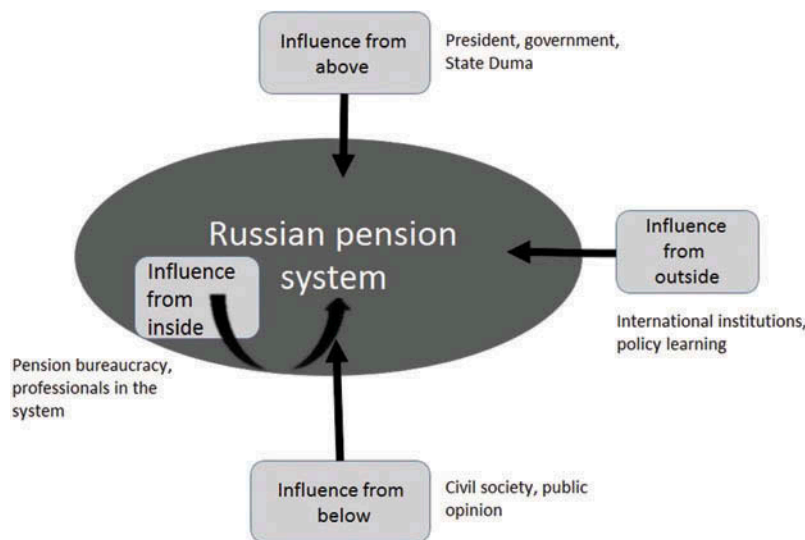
Influence from above

President, government, State Duma

Russian pension system

Influence from inside

Influence from outside

International institutions, policy learning

Pension bureaucracy, professionals in the system

Influence from below

Civil society, public opinion